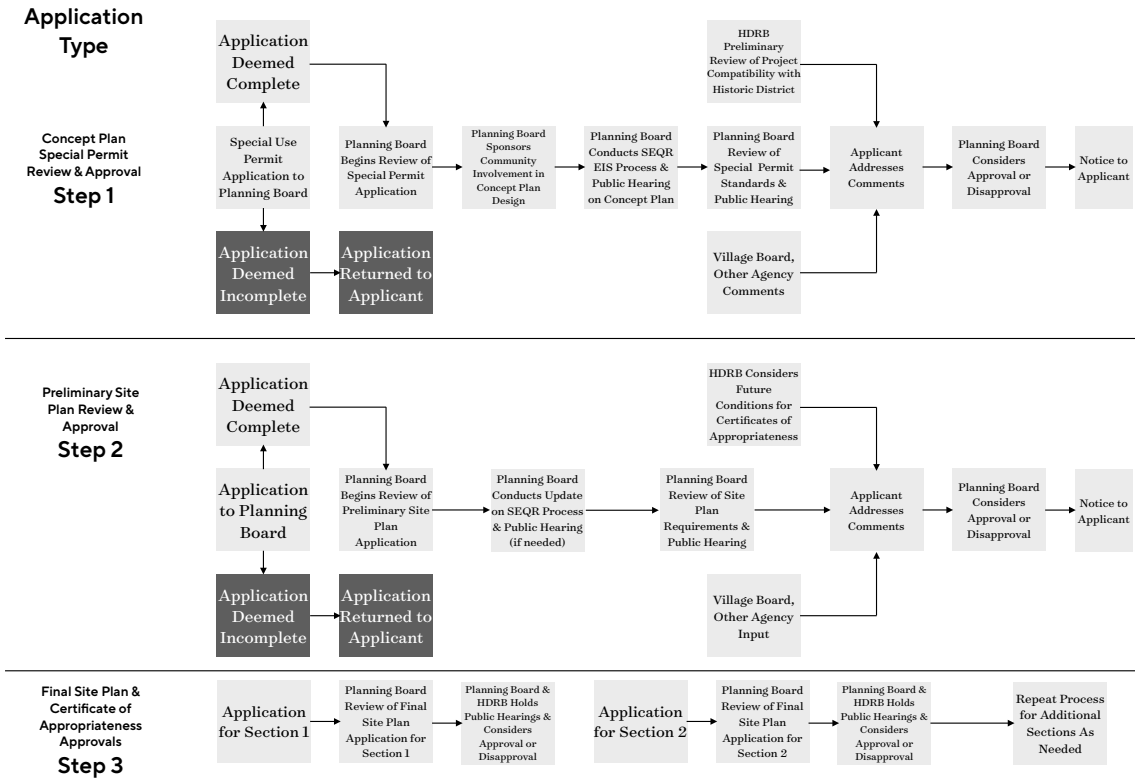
Application Type

Concept Plan Special Permit Review & Approval
Step 1

Application Deemed Complete

Special Use Permit Application to Planning Board

Application Deemed Incomplete

Application Returned to Applicant

Planning Board Begins Review of Special Permit Application

Planning Board Sponsors Community Involvement in Concept Plan Design

Planning Board Conducts SEQR EIS Process & Public Hearing on Concept Plan

HDRB Preliminary Review of Project Compatibility with Historic District

Planning Board Review of Special Permit Standards & Public Hearing

Village Board, Other Agency Comments

Applicant Addresses Comments

Planning Board Considers Approval or Disapproval

Notice to Applicant

Preliminary Site Plan Review & Approval
Step 2

Application Deemed Complete

Application to Planning Board

Application Deemed Incomplete

Application Returned to Applicant

Planning Board Begins Review of Preliminary Site Plan Application

Planning Board Conducts Update on SEQR Process & Public Hearing (if needed)

HDRB Considers Future Conditions for Certificates of Appropriateness

Planning Board Review of Site Plan Requirements & Public Hearing

Village Board, Other Agency Input

Applicant Addresses Comments

Planning Board Considers Approval or Disapproval

Notice to Applicant

Final Site Plan & Certificate of Appropriateness Approvals
Step 3

Application for Section 1

Planning Board Review of Final Site Plan Application for Section 1

Planning Board & HDRB Holds Public Hearings & Considers Approval or Disapproval

Application for Section 2

Planning Board Review of Final Site Plan Application for Section 2

Planning Board & HDRB Holds Public Hearings & Considers Approval or Disapproval

Repeat Process for Additional Sections As Needed